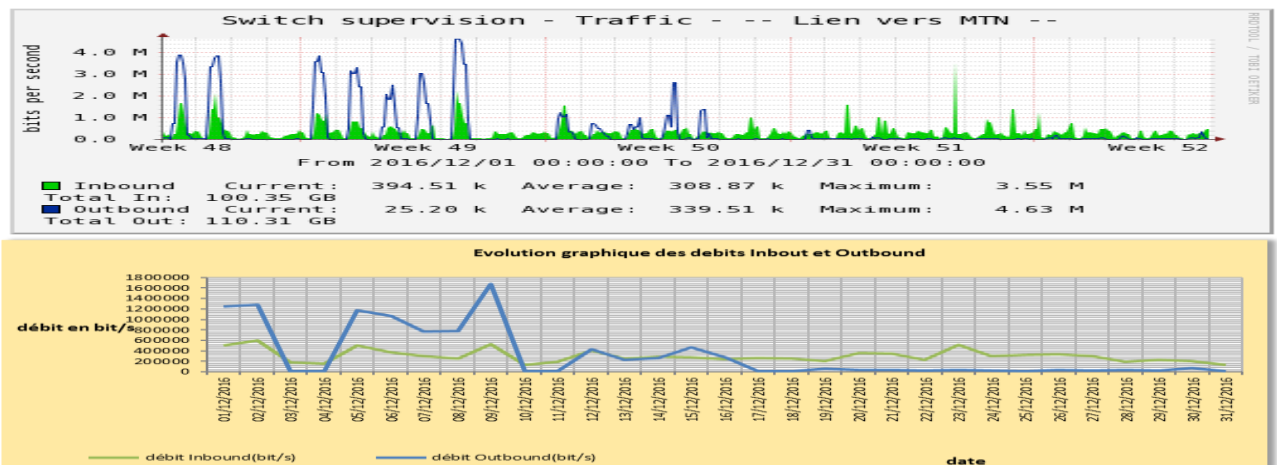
Switch supervision - Traffic - -- Lien vers MTN --

RRDTOOL / TOBI OETIKER

bits per second

4.0 M
3.0 M
2.0 M
1.0 M
0.0

Week 48 Week 49 Week 50 Week 51 Week 52

From 2016/12/01 00:00:00 To 2016/12/31 00:00:00

Inbound Current: 394.51 k Average: 308.87 k Maximum: 3.55 M
Total In: 100.35 GB
Outbound Current: 25.20 k Average: 339.51 k Maximum: 4.63 M
Total Out: 110.31 GB

Evolution graphique des debits Inbout et Outbound

débit en bit/s

1800000
1600000
1400000
1200000
1000000
800000
600000
400000
200000
0

01/12/2016 02/12/2016 03/12/2016 04/12/2016 05/12/2016 06/12/2016 07/12/2016 08/12/2016 09/12/2016 10/12/2016 11/12/2016 12/12/2016 13/12/2016 14/12/2016 15/12/2016 16/12/2016 17/12/2016 18/12/2016 19/12/2016 20/12/2016 21/12/2016 22/12/2016 23/12/2016 24/12/2016 25/12/2016 26/12/2016 27/12/2016 28/12/2016 29/12/2016 30/12/2016 31/12/2016

débit Inbound(bit/s) débit Outbound(bit/s) date